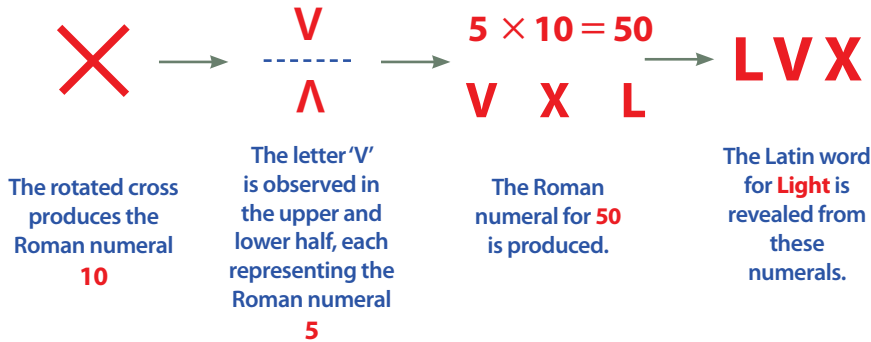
V

Λ

$5 \times 10 = 50$

V X L

LVX

The rotated cross produces the Roman numeral 10

The letter 'V' is observed in the upper and lower half, each representing the Roman numeral 5

The Roman numeral for 50 is produced.

The Latin word for Light is revealed from these numerals.